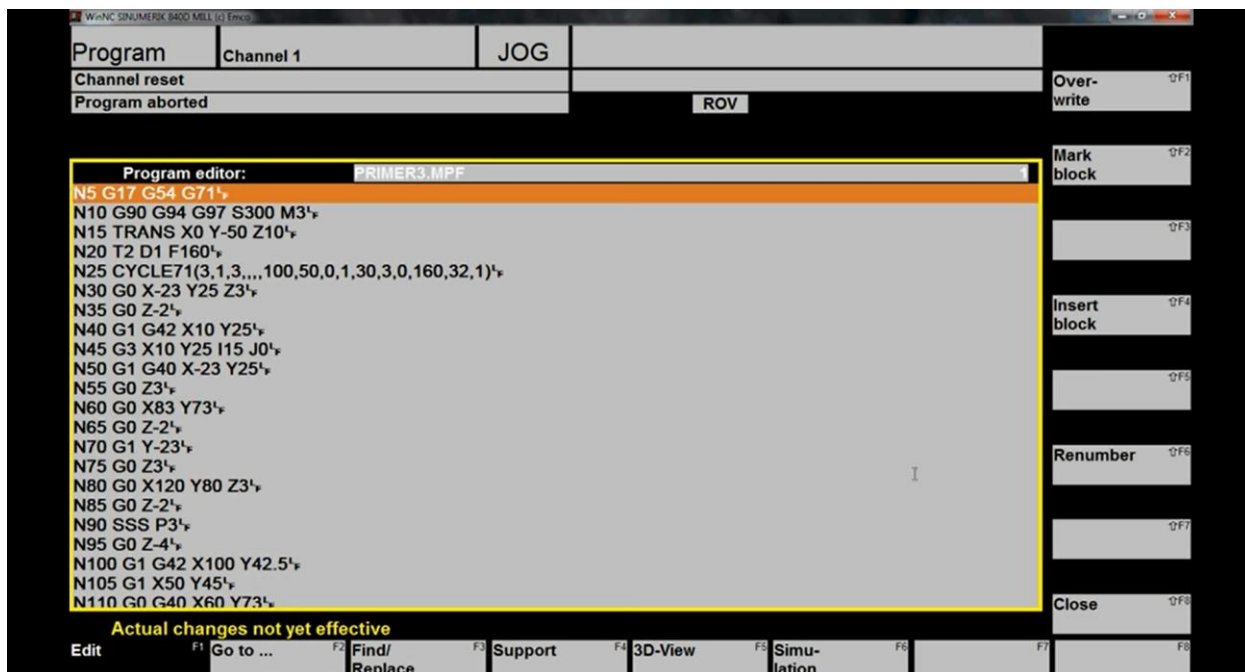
WinNC SINUMERIK 840D MILL (c) Emco

Program Channel 1 JOG

Channel reset

Program aborted ROV

Over- write ⇧F1

Mark block ⇧F2

⇧F3

Insert block ⇧F4

⇧F5

Renumber ⇧F6

⇧F7

Close ⇧F8

Program editor: PRIMER3.MPF 1

N5 G17 G54 G71
N10 G90 G94 G97 S300 M3
N15 TRANS X0 Y-50 Z10
N20 T2 D1 F160
N25 CYCLE71(3,1,3,,,,100,50,0,1,30,3,0,160,32,1)
N30 G0 X-23 Y25 Z3
N35 G0 Z-2
N40 G1 G42 X10 Y25
N45 G3 X10 Y25 I15 J0
N50 G1 G40 X-23 Y25
N55 G0 Z3
N60 G0 X83 Y73
N65 G0 Z-2
N70 G1 Y-23
N75 G0 Z3
N80 G0 X120 Y80 Z3
N85 G0 Z-2
N90 SSS P3
N95 G0 Z-4
N100 G1 G42 X100 Y42.5
N105 G1 X50 Y45
N110 G0 G40 X60 Y73

Actual changes not yet effective

Edit F1 Go to ... F2 Find/ Replace F3 Support F4 3D-View F5 Simu- lation F6 F7 F8